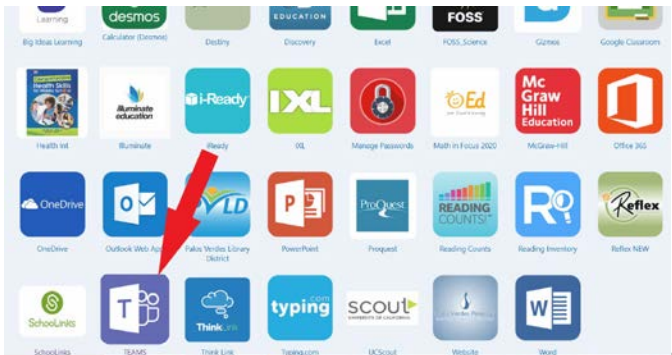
Learning
desmos
EDUCATION
FOSS
Big Ideas Learning
Calculator (Desmos)
Destiny
Discovery
Excel
FOSS_Science
Gizmos
Google Classroom
Health Skills
Illuminate education
i-Ready
IXL
Ed
Mc Graw Hill Education
Health Int
Illuminate
iReady
IXL
Manage Passwords
Math in Focus 2020
McGraw-Hill
Office 365
OneDrive
O
LD
P
ProQuest
READING COUNTS!
R
Reflex
OneDrive
Outlook Web App
Palos Verdes Library District
PowerPoint
Proquest
Reading Counts
Reading Inventory
Reflex NEW
SchooLinks
T
ThinkLink
typing.com
scout
W
SchooLinks
TEAMS
Think Link
Typing.com
UCScout
Website
Word